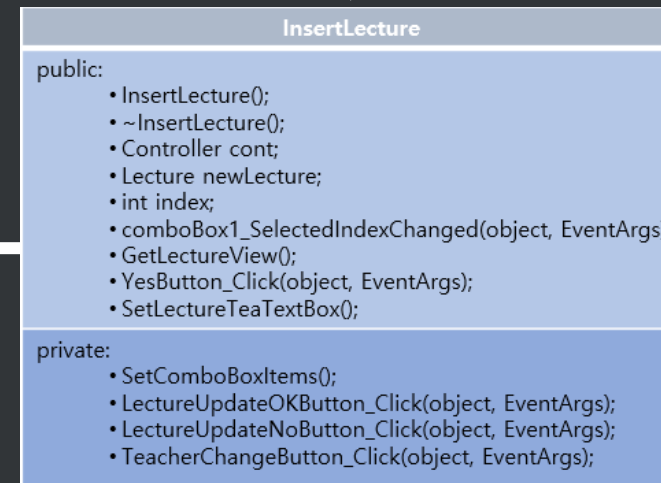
InsertLecture

public:
• InsertLecture();
• ~InsertLecture();
• Controller cont;
• Lecture newLecture;
• int index;
• comboBox1_SelectedIndexChanged(object, EventArgs
• GetLectureView();
• YesButton_Click(object, EventArgs);
• SetLectureTeaTextBox();

private:
• SetComboBoxItems();
• LectureUpdateOKButton_Click(object, EventArgs);
• LectureUpdateNoButton_Click(object, EventArgs);
• TeacherChangeButton_Click(object, EventArgs);